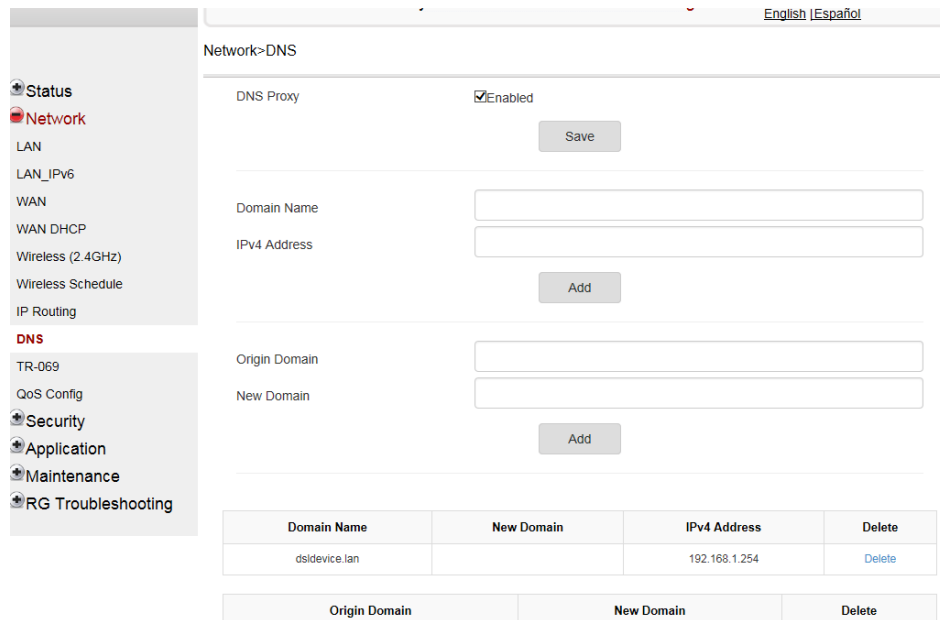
English |Español

Network>DNS

Status
Network
LAN
LAN_IPv6
WAN
WAN DHCP
Wireless (2.4GHz)
Wireless Schedule
IP Routing
DNS
TR-069
QoS Config
Security
Application
Maintenance
RG Troubleshooting

DNS Proxy ☑Enabled

Save

Domain Name

IPv4 Address

Add

Origin Domain

New Domain

Add

| Domain Name | New Domain | IPv4 Address | Delete |
|---|---|---|---|
| dsldevice.lan | | 192.168.1.254 | Delete |

| Origin Domain | New Domain | Delete |
|---|---|---|